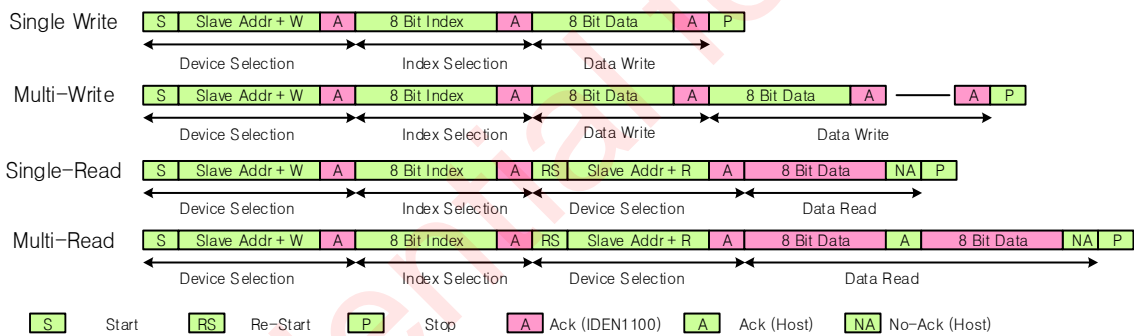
Single Write
S | Slave Addr + W | A | 8 Bit Index | A | 8 Bit Data | A | P
Device Selection | Index Selection | Data Write

Multi-Write
S | Slave Addr + W | A | 8 Bit Index | A | 8 Bit Data | A | 8 Bit Data | A | A | P
Device Selection | Index Selection | Data Write | Data Write

Single-Read
S | Slave Addr + W | A | 8 Bit Index | A | RS | Slave Addr + R | A | 8 Bit Data | NA | P
Device Selection | Index Selection | Device Selection | Data Read

Multi-Read
S | Slave Addr + W | A | 8 Bit Index | A | RS | Slave Addr + R | A | 8 Bit Data | A | 8 Bit Data | NA | P
Device Selection | Index Selection | Device Selection | Data Read

S Start RS Re-Start P Stop A Ack (IDEN1100) A Ack (Host) NA No-Ack (Host)

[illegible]